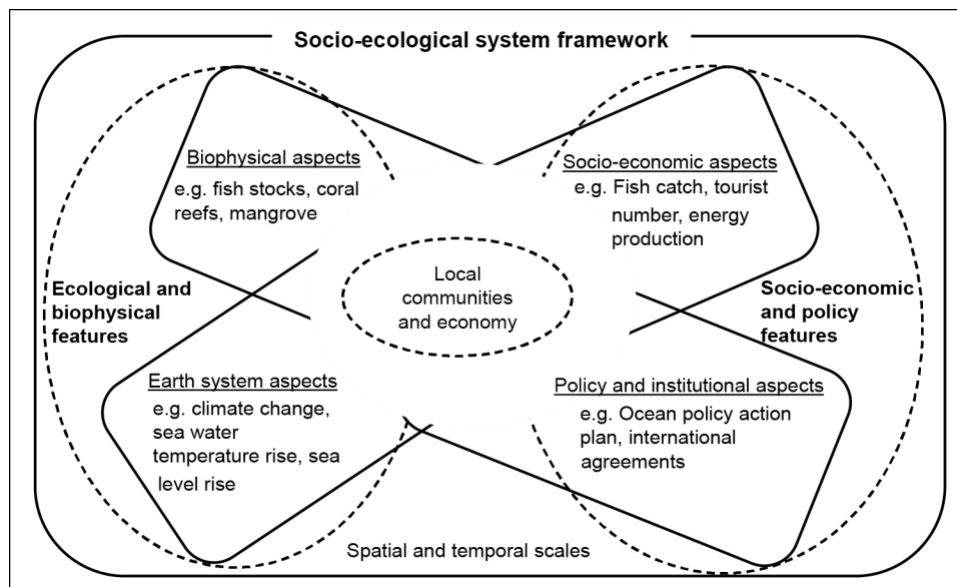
Socio-ecological system framework

Biophysical aspects
e.g. fish stocks, coral reefs, mangrove

Socio-economic aspects
e.g. Fish catch, tourist number, energy production

Ecological and biophysical features

Local communities and economy

Socio-economic and policy features

Earth system aspects
e.g. climate change, sea water temperature rise, sea level rise

Policy and institutional aspects
e.g. Ocean policy action plan, international agreements

Spatial and temporal scales